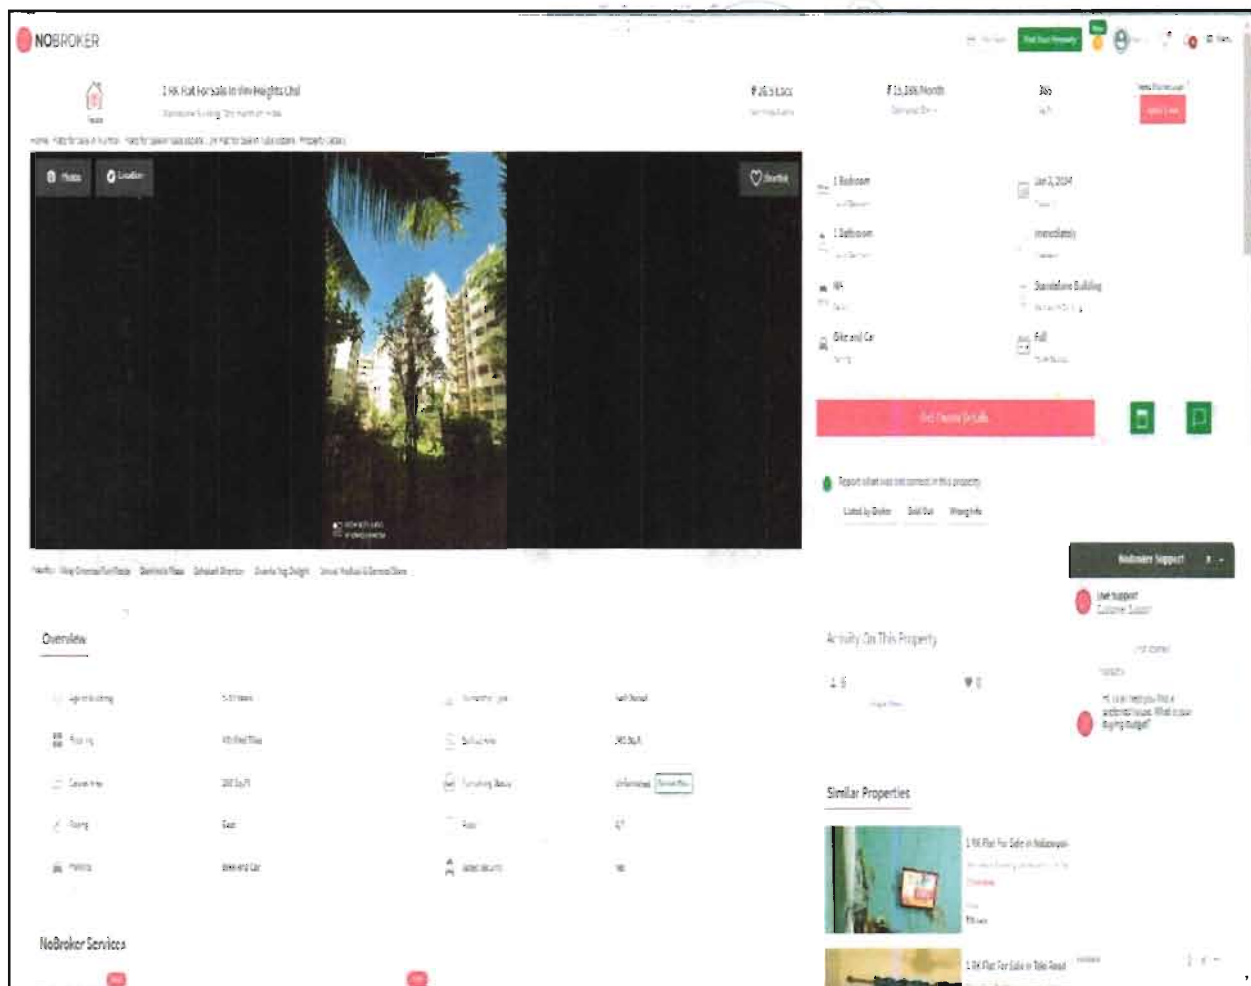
NOBROKER

Post Your Property

1 RK Flat For Sale in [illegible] Heights Chs

₹ 26.5 Lacs

₹ 15,366/Month

Photos

Location

Shortlist

1 Bedroom

Jan 2, 2024

1 Bathroom

Immediately

Standalone Building

Bike and Car

Full

Get Owner Details

Report what was not correct in this property

Listed by Broker

Sold Out

Wrong Info

Nobroker Support

Live support

Customer Support

Overview

Activity On This Property

Hi, I can help you find a residential house. What is your buying budget?

Similar Properties

1 RK Flat For Sale in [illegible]

1 RK Flat For Sale in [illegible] Road

NoBroker Services